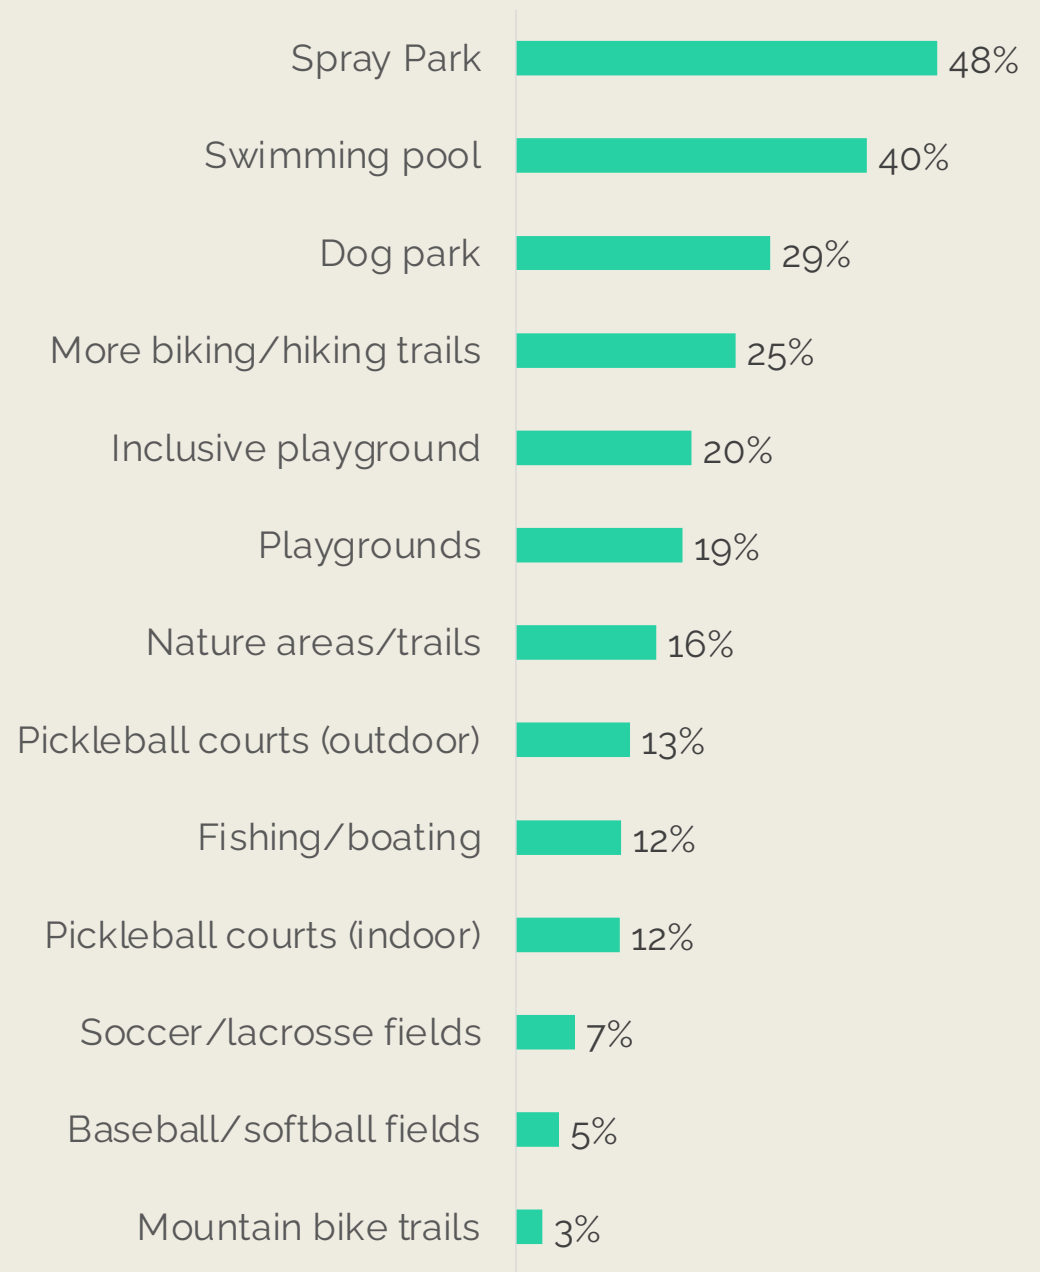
Spray Park 48%
Swimming pool 40%
Dog park 29%
More biking/hiking trails 25%
Inclusive playground 20%
Playgrounds 19%
Nature areas/trails 16%
Pickleball courts (outdoor) 13%
Fishing/boating 12%
Pickleball courts (indoor) 12%
Soccer/lacrosse fields 7%
Baseball/softball fields 5%
Mountain bike trails 3%